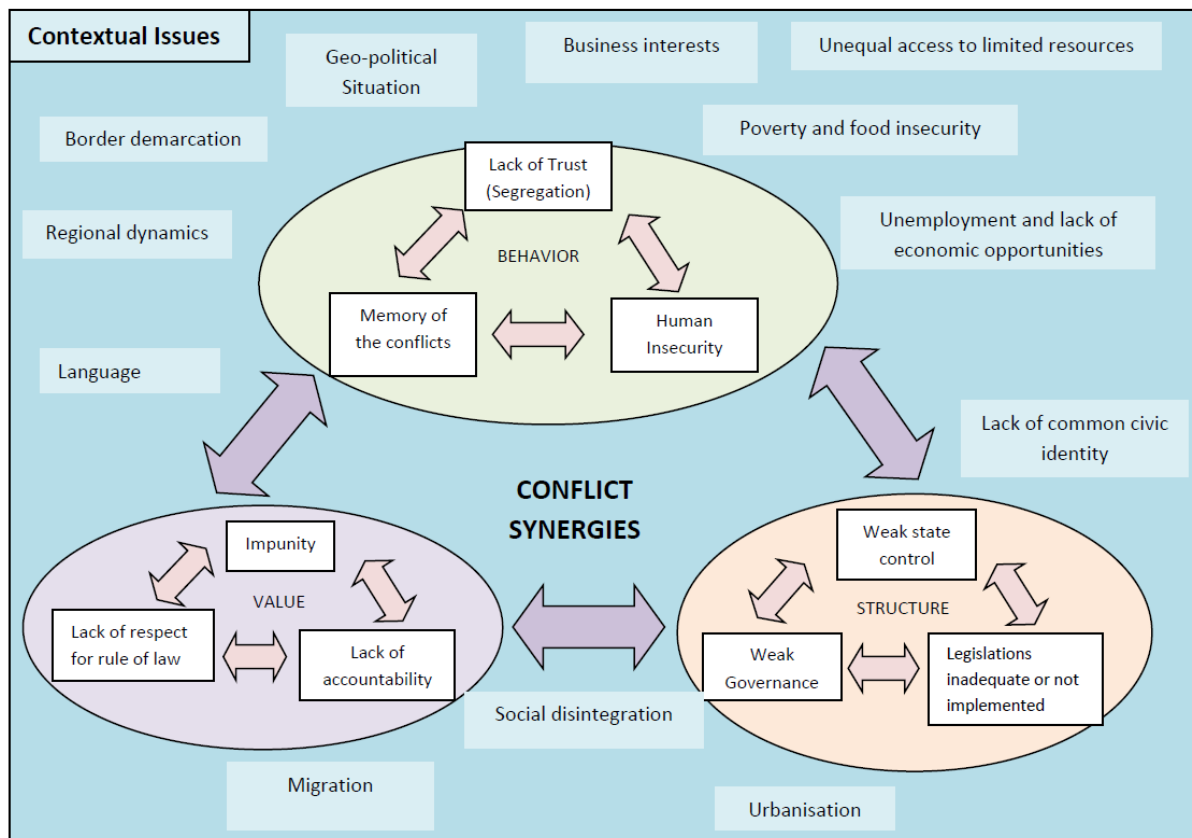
Contextual Issues

Geo-political Situation

Business interests

Unequal access to limited resources

Border demarcation

Poverty and food insecurity

Regional dynamics

Unemployment and lack of economic opportunities

Lack of Trust (Segregation)

BEHAVIOR

Memory of the conflicts

Human Insecurity

Language

Lack of common civic identity

CONFLICT SYNERGIES

Impunity

VALUE

Lack of respect for rule of law

Lack of accountability

Weak state control

STRUCTURE

Weak Governance

Legislations inadequate or not implemented

Social disintegration

Migration

Urbanisation